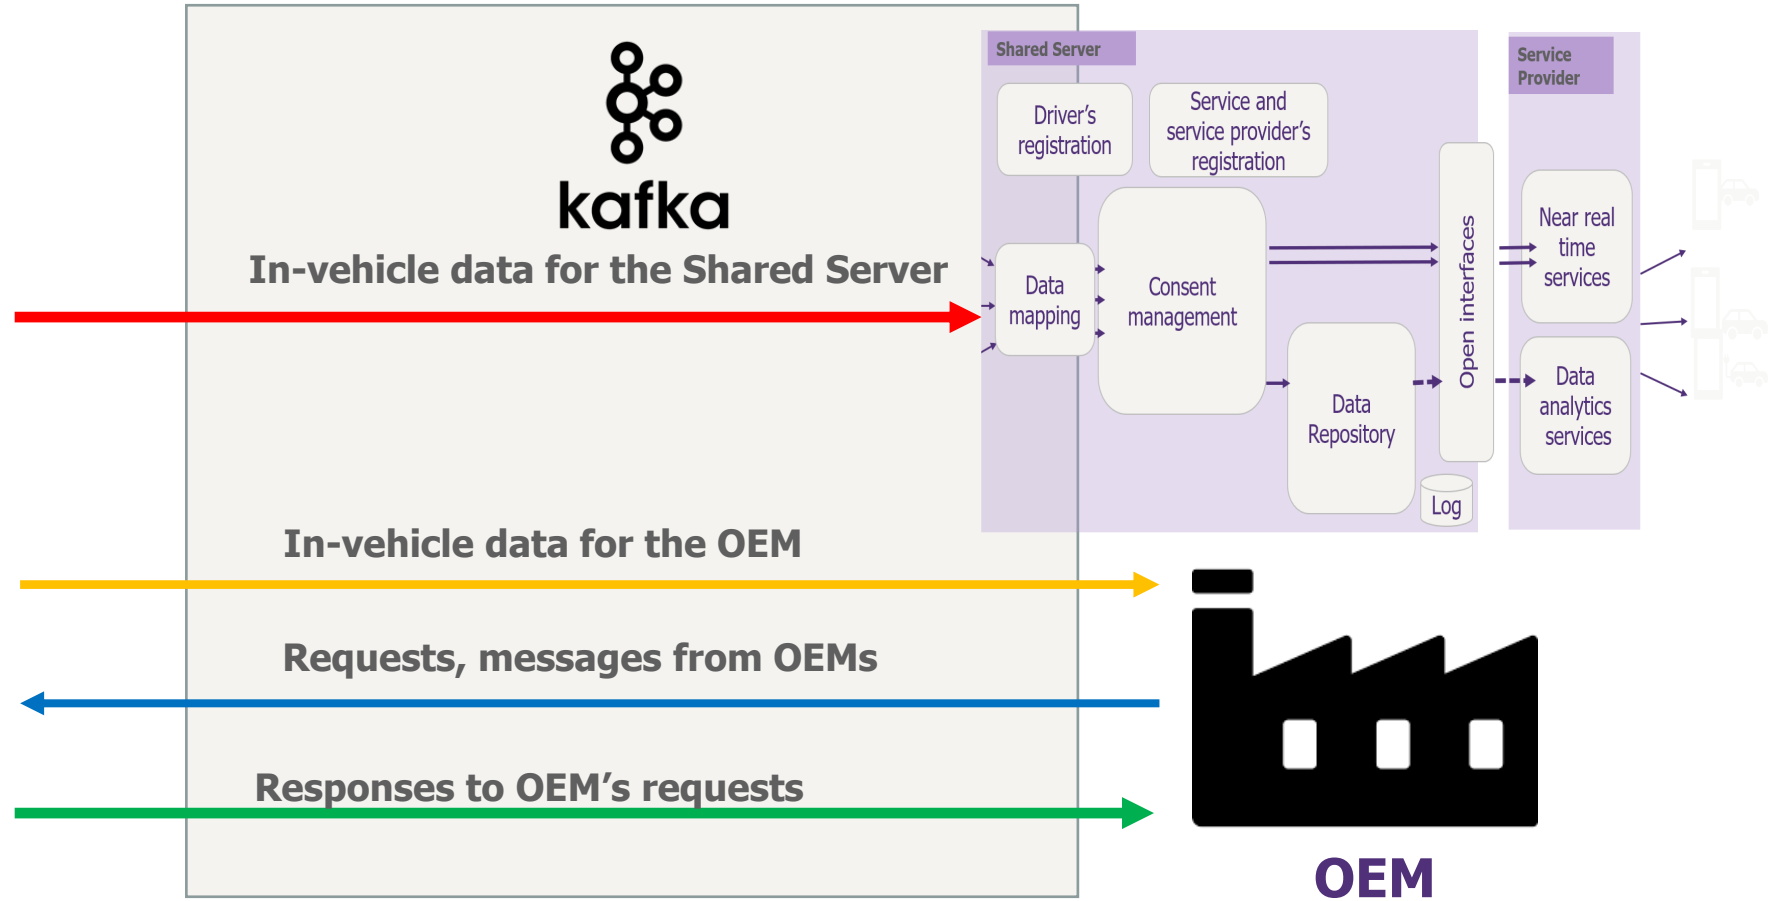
kafka

In-vehicle data for the Shared Server

Shared Server

Driver's registration

Service and service provider's registration

Data mapping

Consent management

Data Repository

Log

Open interfaces

Service Provider

Near real time services

Data analytics services

In-vehicle data for the OEM

Requests, messages from OEMs

Responses to OEM's requests

OEM